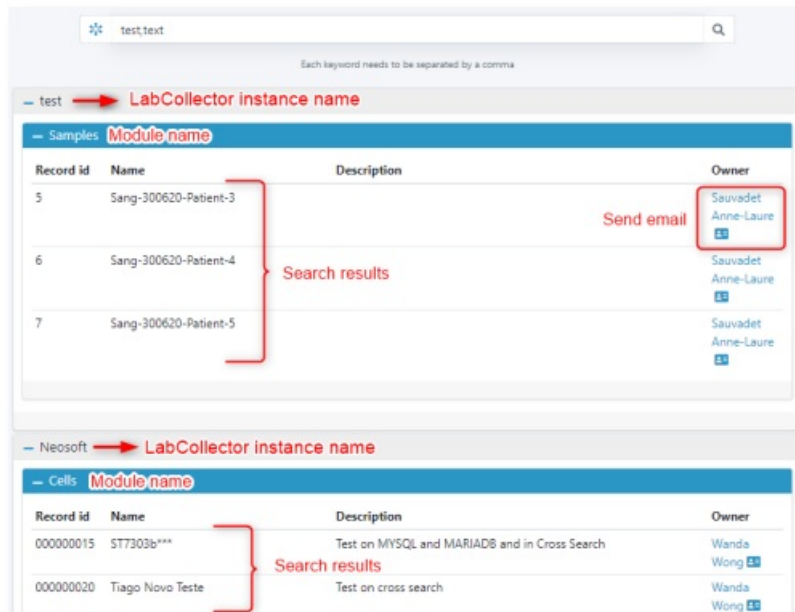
test,text

Each keyword needs to be separated by a comma

– test LabCollector instance name

– Samples Module name

| Record id | Name | Description | Owner |
|---|---|---|---|
| 5 | Sang-300620-Patient-3 | | Sauvadet Anne-Laure |
| 6 | Sang-300620-Patient-4 | | Sauvadet Anne-Laure |
| 7 | Sang-300620-Patient-5 | | Sauvadet Anne-Laure |

Send email

Search results

– Neosoft LabCollector instance name

– Cells Module name

| Record id | Name | Description | Owner |
|---|---|---|---|
| 000000015 | ST7303b*** | Test on MYSQL and MARIADB and in Cross Search | Wanda Wong |
| 000000020 | Tiago Novo Teste | Test on cross search | Wanda Wong |

Search results